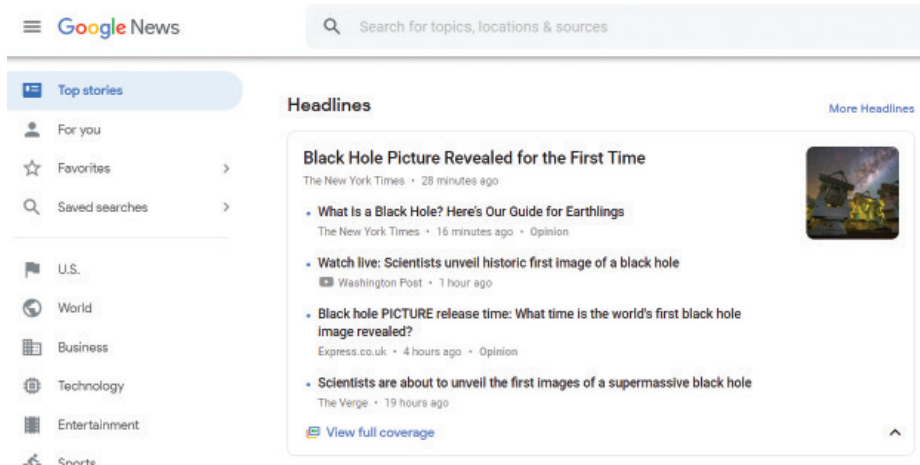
Google News

Search for topics, locations & sources

Top stories

For you

Favorites

Saved searches

U.S.

World

Business

Technology

Entertainment

Sports

Headlines

More Headlines

Black Hole Picture Revealed for the First Time

The New York Times • 28 minutes ago

• What Is a Black Hole? Here's Our Guide for Earthlings

The New York Times • 16 minutes ago • Opinion

• Watch live: Scientists unveil historic first image of a black hole

Washington Post • 1 hour ago

• Black hole PICTURE release time: What time is the world's first black hole image revealed?

Express.co.uk • 4 hours ago • Opinion

• Scientists are about to unveil the first images of a supermassive black hole

The Verge • 19 hours ago

View full coverage